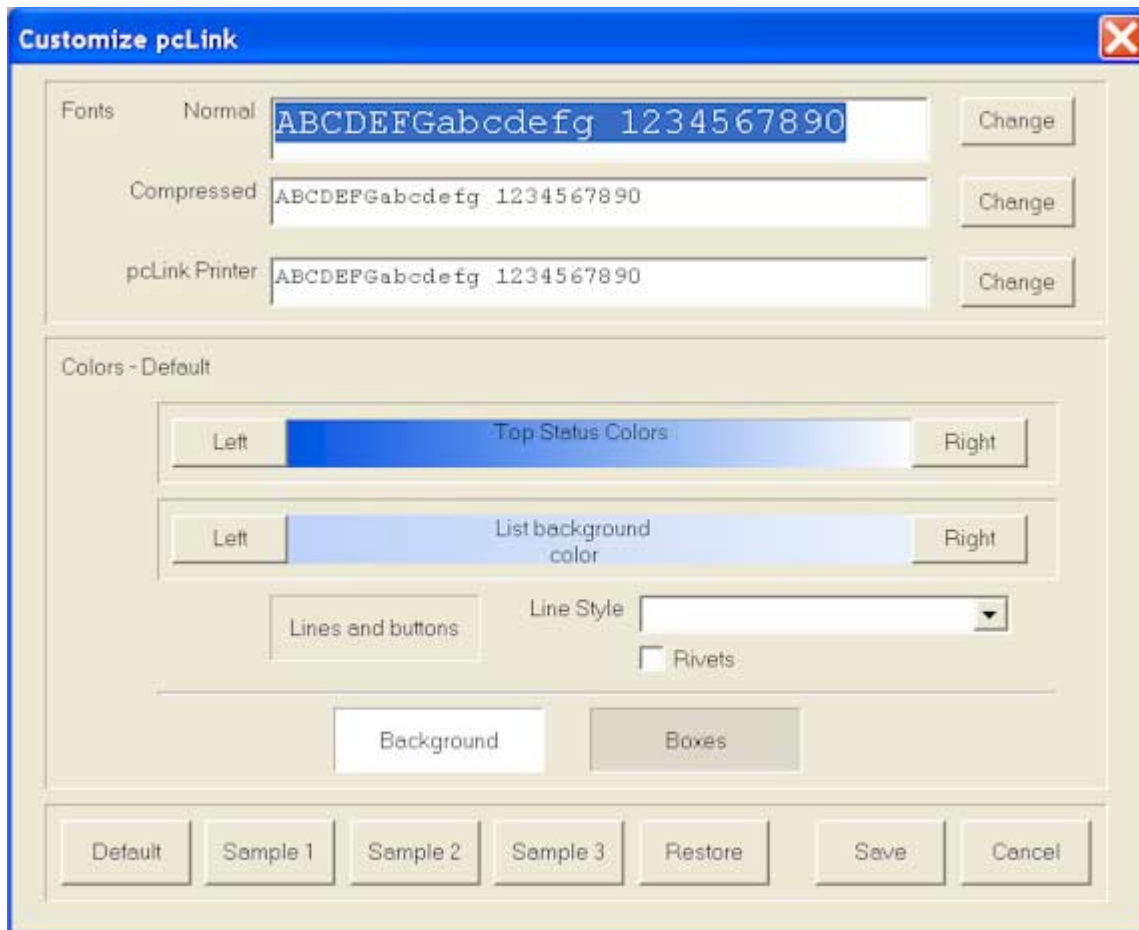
Customize pcLink

Fonts Normal ABCDEFGabcdefg 1234567890 Change

Compressed ABCDEFGabcdefg 1234567890 Change

pcLink Printer ABCDEFGabcdefg 1234567890 Change

Colors - Default

Left Top Status Colors Right

Left List background color Right

Lines and buttons Line Style

Rivets

Background Boxes

Default Sample 1 Sample 2 Sample 3 Restore Save Cancel